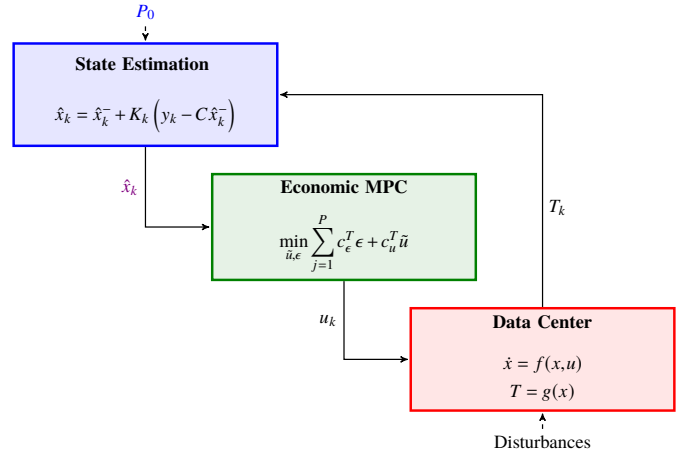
$P_0$

State Estimation

$\hat{x}_k = \hat{x}_k^- + K_k \left( y_k - C\hat{x}_k^- \right)$

$\hat{x}_k$

Economic MPC

$\min_{\tilde{u},\epsilon} \sum_{j=1}^{P} c_\epsilon^T \epsilon + c_u^T \tilde{u}$

$T_k$

$u_k$

Data Center

$\dot{x} = f(x,u)$

$T = g(x)$

Disturbances